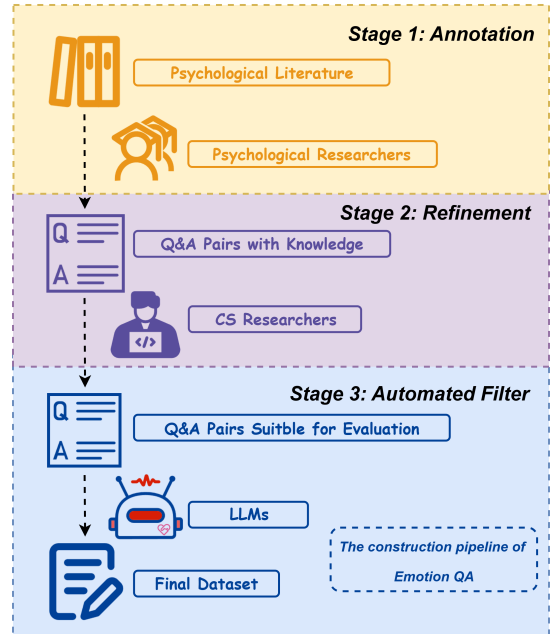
Stage 1: Annotation

Psychological Literature

Psychological Researchers

Stage 2: Refinement

Q
A

Q&A Pairs with Knowledge

</>

CS Researchers

Stage 3: Automated Filter

Q
A

Q&A Pairs Suitble for Evaluation

LLMs

Final Dataset

The construction pipeline of Emotion QA